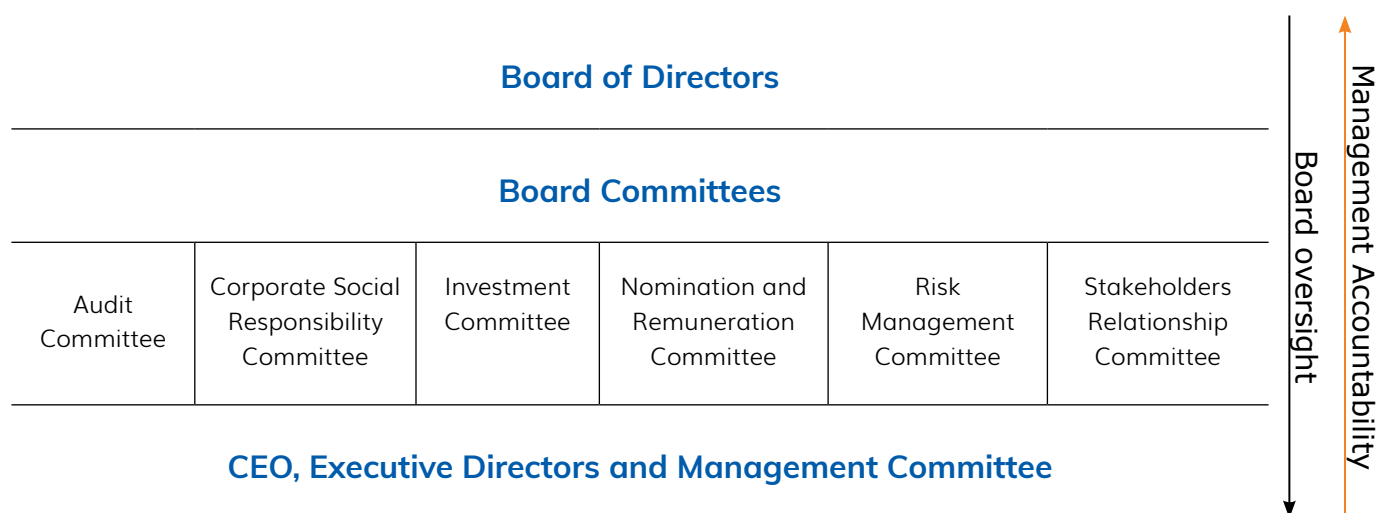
Board of Directors

Board Committees

| Audit Committee | Corporate Social Responsibility Committee | Investment Committee | Nomination and Remuneration Committee | Risk Management Committee | Stakeholders Relationship Committee |
|---|---|---|---|---|---|

CEO, Executive Directors and Management Committee

Board oversight

Management Accountability